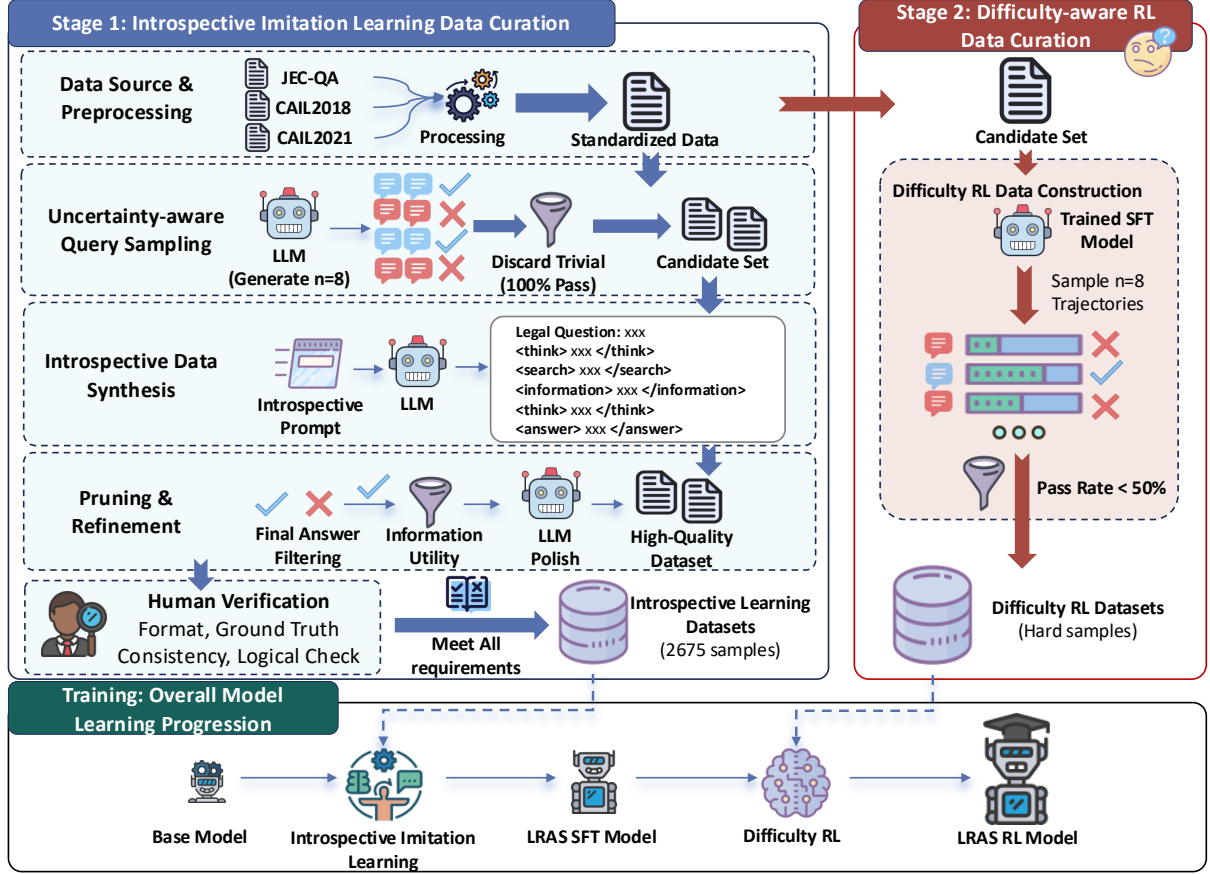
Stage 1: Introspective Imitation Learning Data Curation

Data Source & Preprocessing

JEC-QA

CAIL2018

CAIL2021

Processing

Standardized Data

Uncertainty-aware Query Sampling

LLM (Generate n=8)

Discard Trivial (100% Pass)

Candidate Set

Introspective Data Synthesis

Introspective Prompt

LLM

Legal Question: xxx
<think> xxx </think>
<search> xxx </search>
<information> xxx </information>
<think> xxx </think>
<answer> xxx </answer>

Pruning & Refinement

Final Answer Filtering

Information Utility

LLM Polish

High-Quality Dataset

Human Verification
Format, Ground Truth Consistency, Logical Check

Meet All requirements

Introspective Learning Datasets (2675 samples)

Stage 2: Difficulty-aware RL Data Curation

Candidate Set

Difficulty RL Data Construction

Trained SFT Model

Sample n=8 Trajectories

Pass Rate < 50%

Difficulty RL Datasets (Hard samples)

Training: Overall Model Learning Progression

Base Model

Introspective Imitation Learning

LRAS SFT Model

Difficulty RL

LRAS RL Model